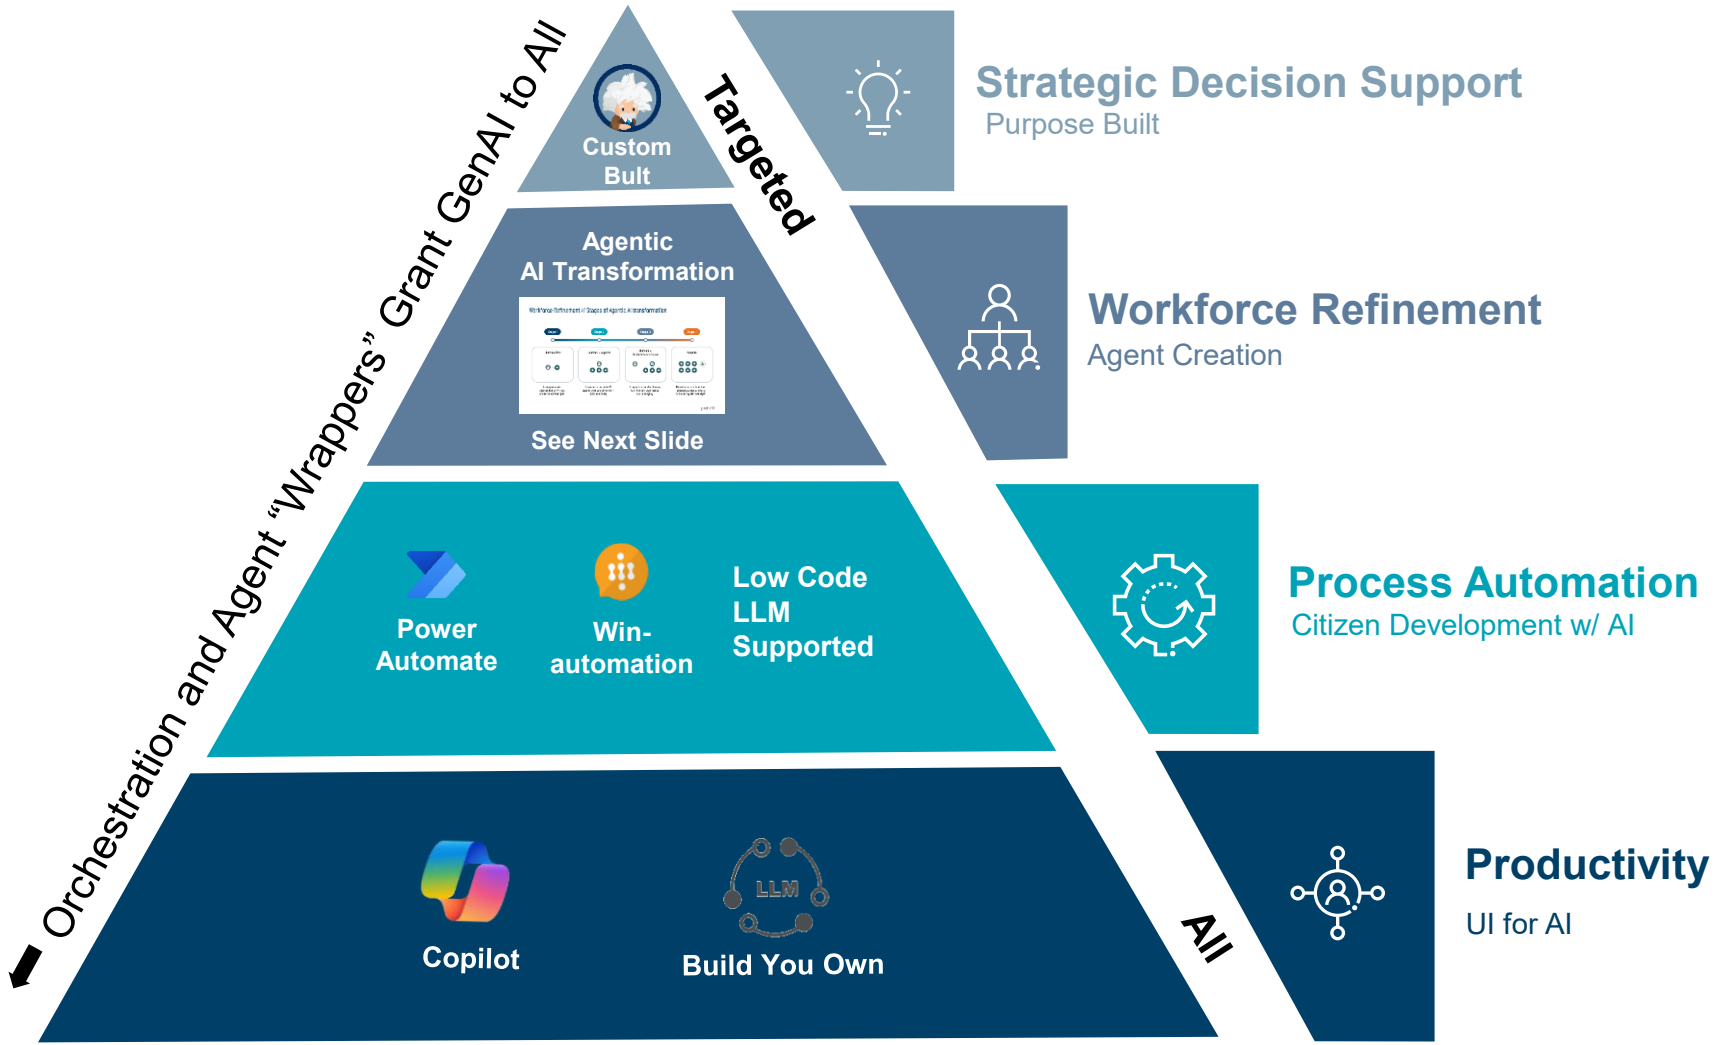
Orchestration and Agent “Wrappers” Grant GenAI to All

Custom Bult

Targeted

Strategic Decision Support
Purpose Built

Agentic AI Transformation

See Next Slide

Workforce Refinement
Agent Creation

Power Automate

Win-automation

Low Code LLM Supported

Process Automation
Citizen Development w/ AI

Copilot

LLM

Build You Own

All

Productivity
UI for AI